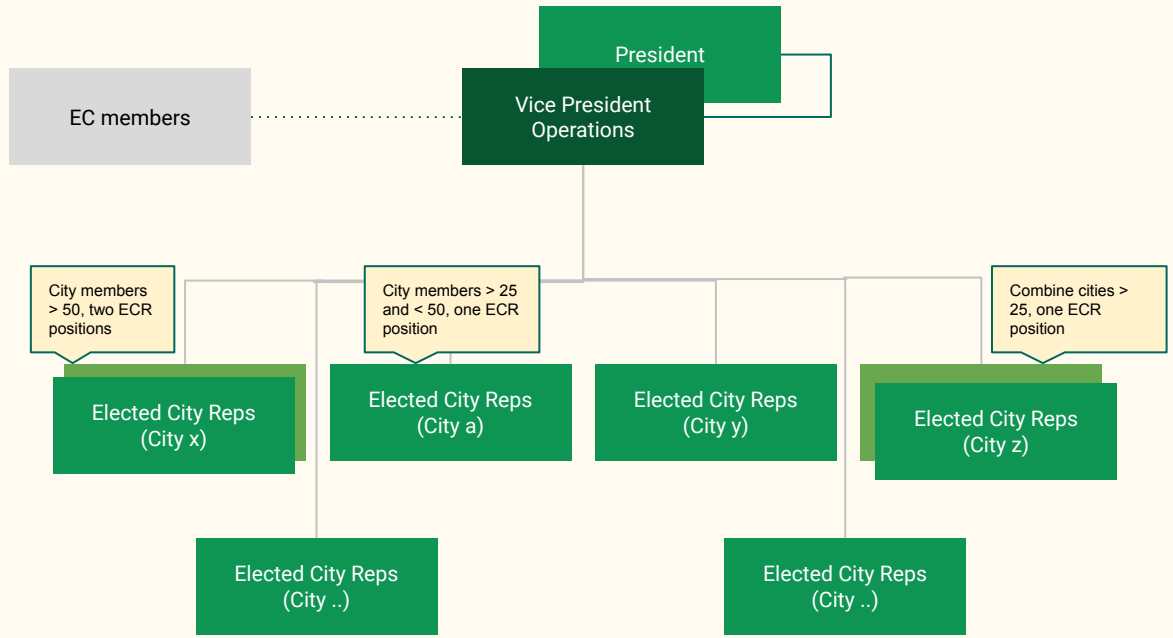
President

EC members

Vice President Operations

City members > 50, two ECR positions

City members > 25 and < 50, one ECR position

Combine cities > 25, one ECR position

Elected City Reps (City x)

Elected City Reps (City a)

Elected City Reps (City y)

Elected City Reps (City z)

Elected City Reps (City ..)

Elected City Reps (City ..)